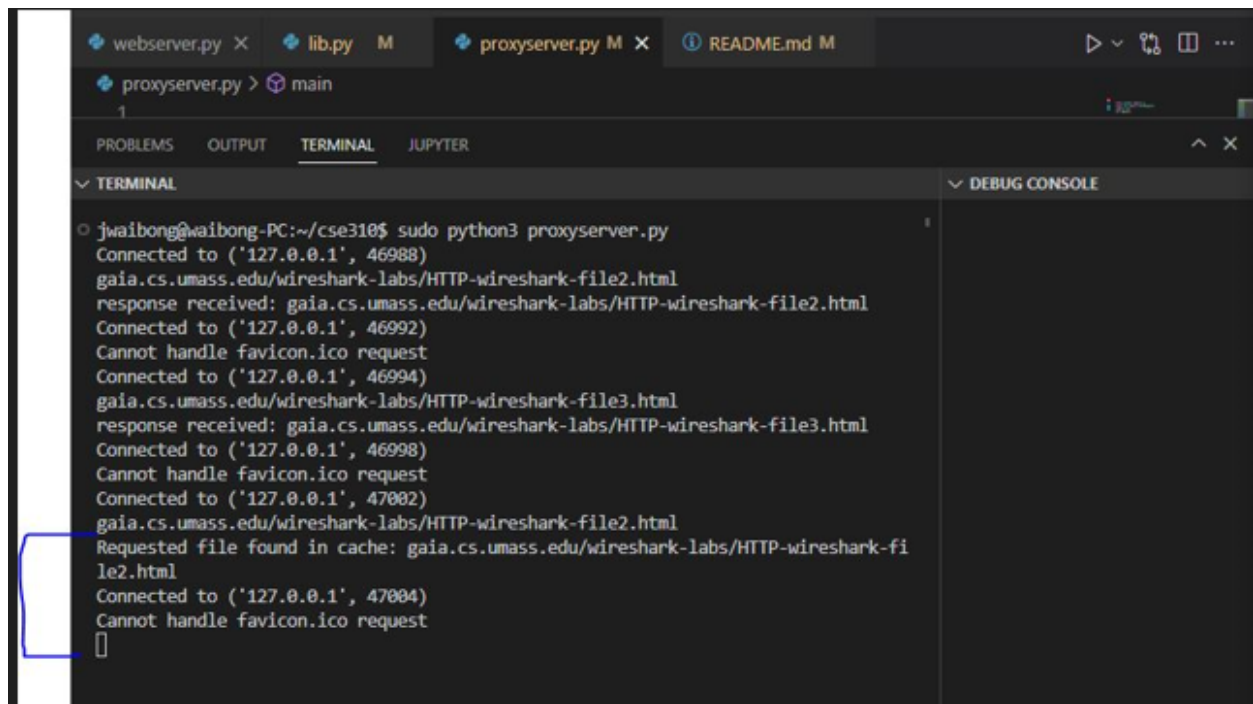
webserver.py × lib.py M proxyserver.py M × ⓘ README.md M

proxyserver.py > main

1

PROBLEMS OUTPUT TERMINAL JUPYTER

TERMINAL

DEBUG CONSOLE

jwaibong@waibong-PC:~/cse310$ sudo python3 proxyserver.py
Connected to ('127.0.0.1', 46988)
gaia.cs.umass.edu/wireshark-labs/HTTP-wireshark-file2.html
response received: gaia.cs.umass.edu/wireshark-labs/HTTP-wireshark-file2.html
Connected to ('127.0.0.1', 46992)
Cannot handle favicon.ico request
Connected to ('127.0.0.1', 46994)
gaia.cs.umass.edu/wireshark-labs/HTTP-wireshark-file3.html
response received: gaia.cs.umass.edu/wireshark-labs/HTTP-wireshark-file3.html
Connected to ('127.0.0.1', 46998)
Cannot handle favicon.ico request
Connected to ('127.0.0.1', 47002)
gaia.cs.umass.edu/wireshark-labs/HTTP-wireshark-file2.html
Requested file found in cache: gaia.cs.umass.edu/wireshark-labs/HTTP-wireshark-file2.html
Connected to ('127.0.0.1', 47004)
Cannot handle favicon.ico request